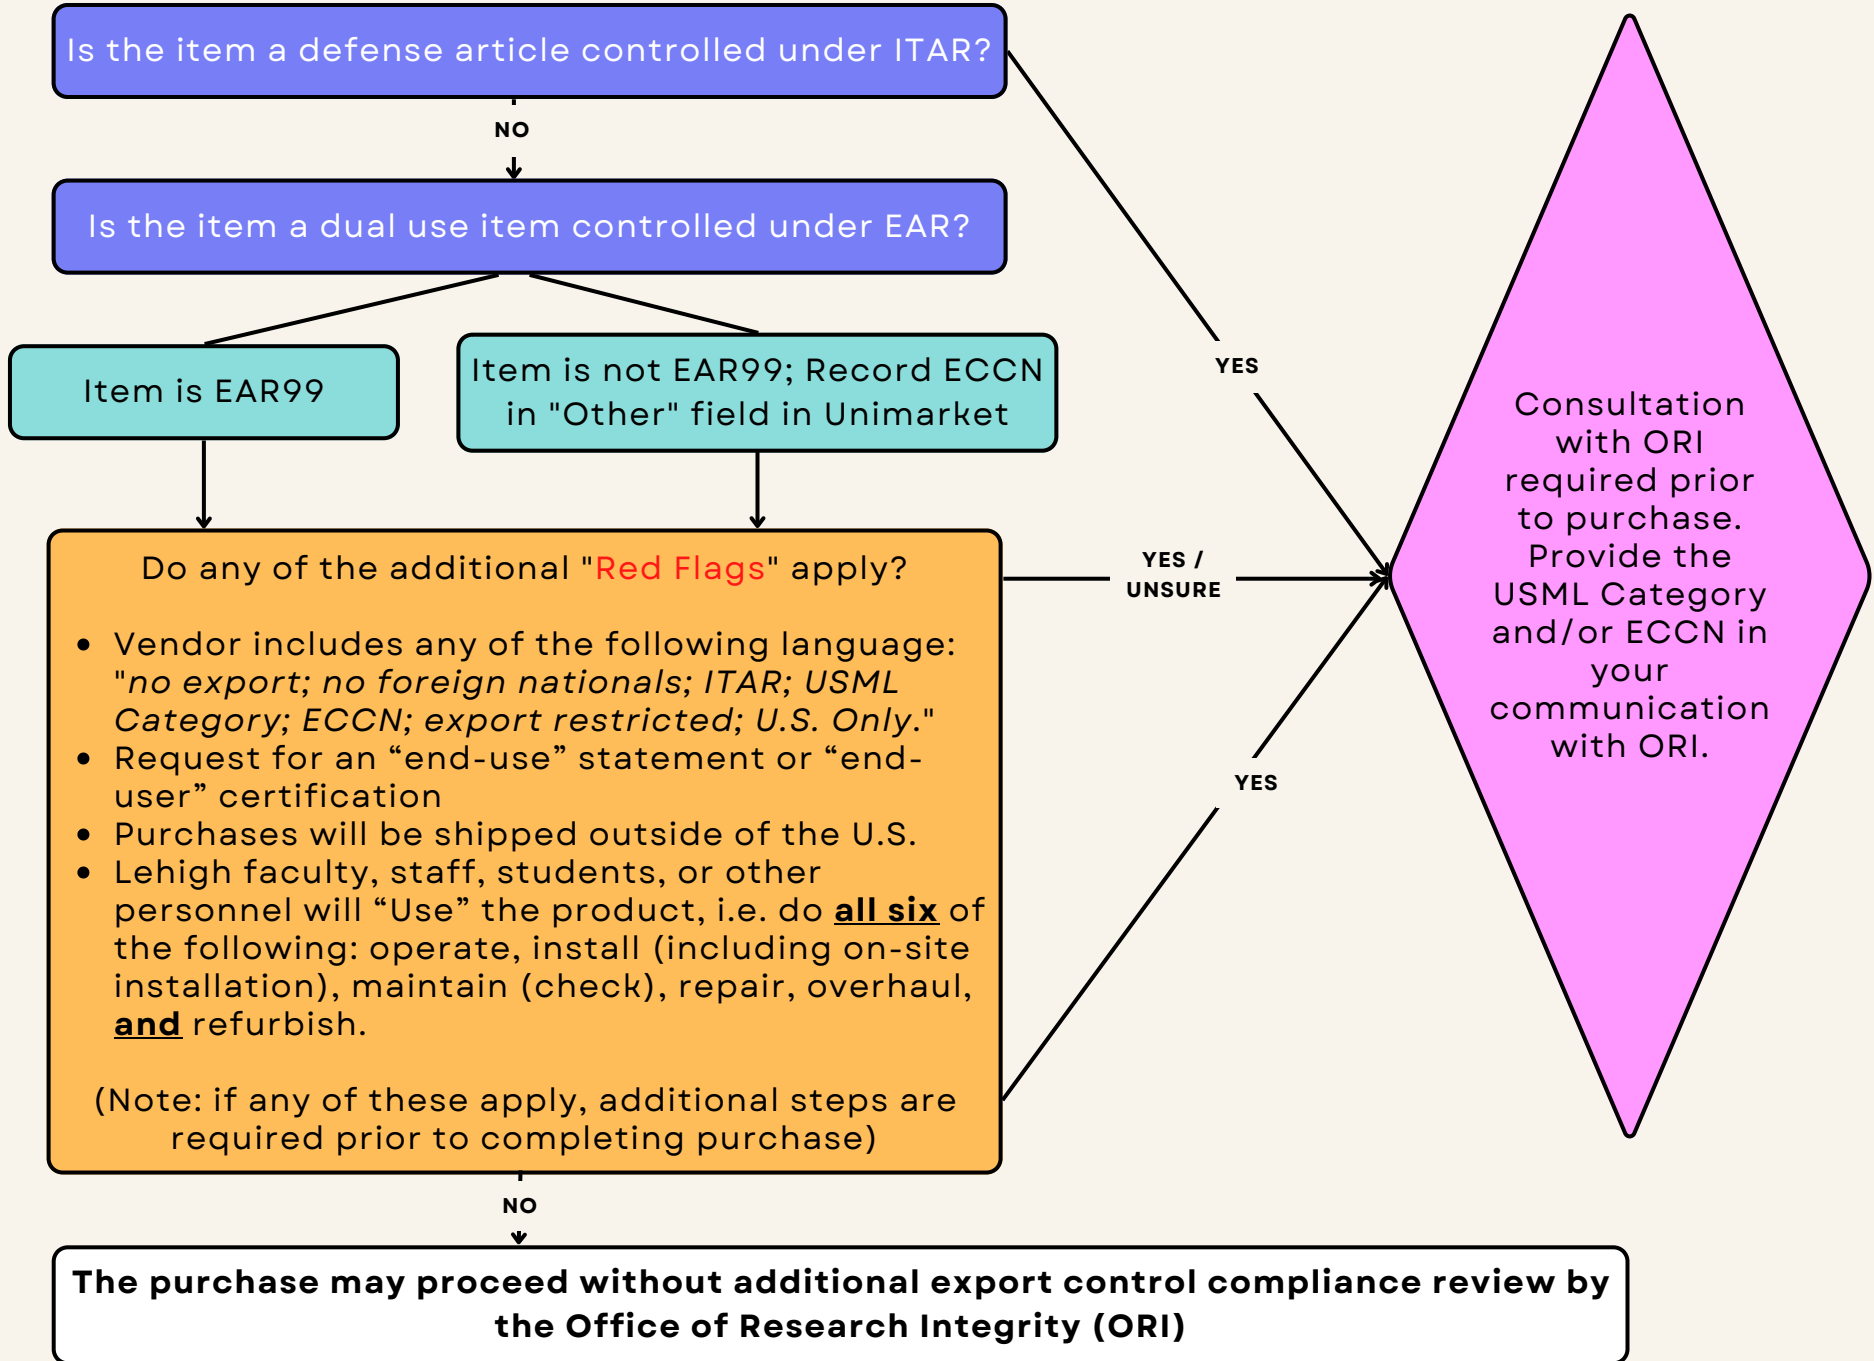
Is the item a defense article controlled under ITAR?

NO

Is the item a dual use item controlled under EAR?

Item is EAR99

Item is not EAR99; Record ECCN in "Other" field in Unimarket

YES

Consultation with ORI required prior to purchase. Provide the USML Category and/or ECCN in your communication with ORI.

Do any of the additional "Red Flags" apply?

- Vendor includes any of the following language: "*no export; no foreign nationals; ITAR; USML Category; ECCN; export restricted; U.S. Only*."
- Request for an “end-use” statement or “end-user” certification
- Purchases will be shipped outside of the U.S.
- Lehigh faculty, staff, students, or other personnel will “Use” the product, i.e. do **all six** of the following: operate, install (including on-site installation), maintain (check), repair, overhaul, **and** refurbish.

(Note: if any of these apply, additional steps are required prior to completing purchase)

YES / UNSURE

YES

NO

**The purchase may proceed without additional export control compliance review by the Office of Research Integrity (ORI)**